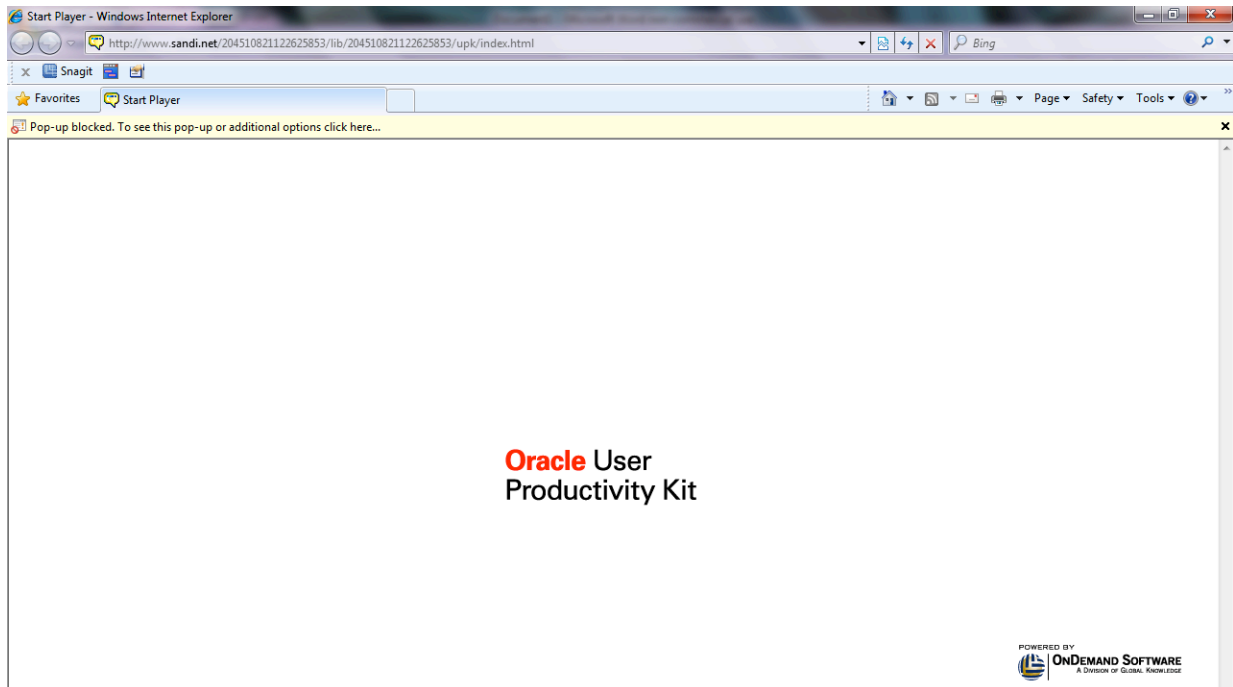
Start Player - Windows Internet Explorer

http://www.sandi.net/204510821122625853/lib/204510821122625853/upk/index.html

Bing

Snagit

Favorites

Start Player

Page ▾ Safety ▾ Tools ▾

Pop-up blocked. To see this pop-up or additional options click here...

Oracle User
Productivity Kit

POWERED BY
ONDEMAND SOFTWARE
A DIVISION OF GLOBAL KNOWLEDGE